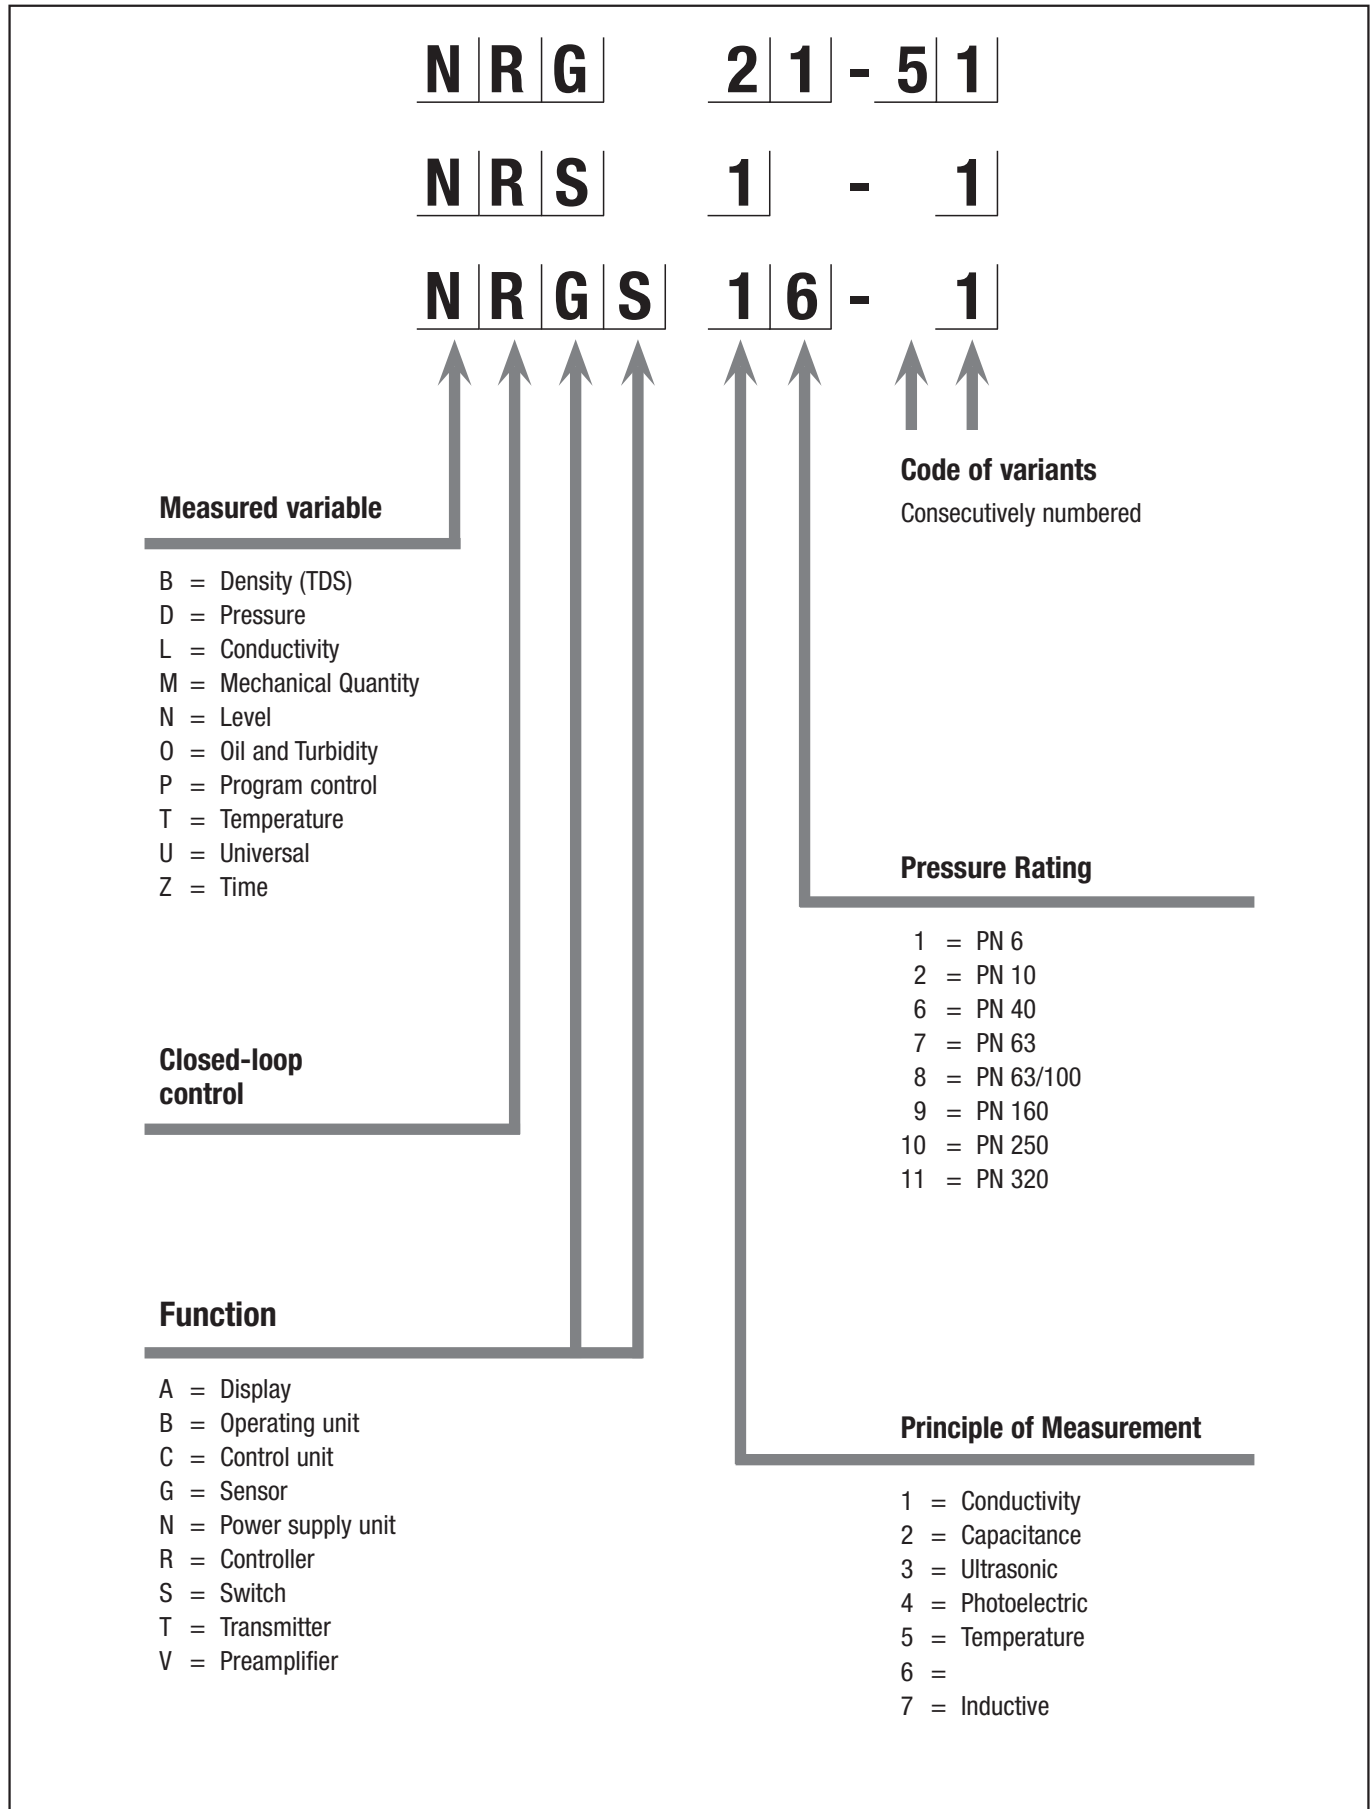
N R G 2 1 - 5 1

N R S 1 - 1

N R G S 1 6 - 1

Code of variants
Consecutively numbered

Measured variable

B = Density (TDS)
D = Pressure
L = Conductivity
M = Mechanical Quantity
N = Level
O = Oil and Turbidity
P = Program control
T = Temperature
U = Universal
Z = Time

Pressure Rating

1 = PN 6
2 = PN 10
6 = PN 40
7 = PN 63
8 = PN 63/100
9 = PN 160
10 = PN 250
11 = PN 320

Closed-loop control

Function

A = Display
B = Operating unit
C = Control unit
G = Sensor
N = Power supply unit
R = Controller
S = Switch
T = Transmitter
V = Preamplifier

Principle of Measurement

1 = Conductivity
2 = Capacitance
3 = Ultrasonic
4 = Photoelectric
5 = Temperature
6 =
7 = Inductive